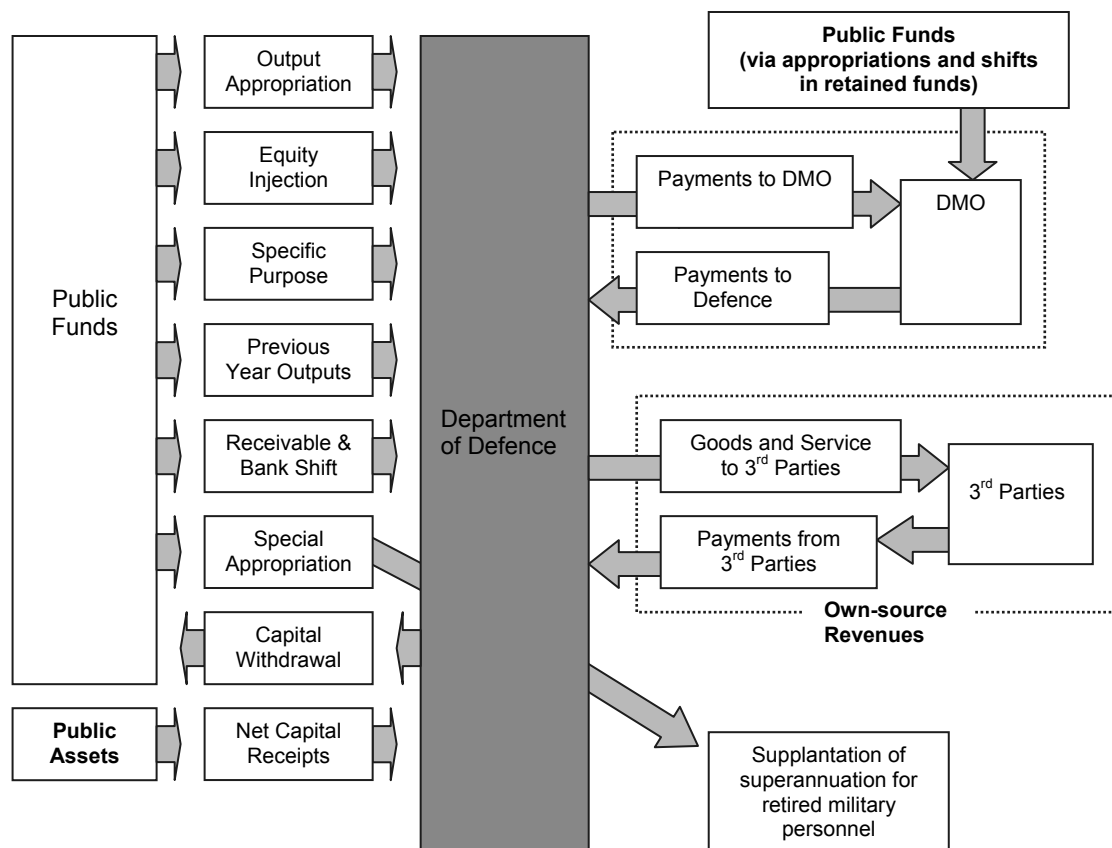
Public Funds

Output Appropriation

Equity Injection

Specific Purpose

Previous Year Outputs

Receivable & Bank Shift

Special Appropriation

Capital Withdrawal

Public Assets

Net Capital Receipts

Department of Defence

Public Funds (via appropriations and shifts in retained funds)

Payments to DMO

DMO

Payments to Defence

Goods and Service to 3$^{rd}$ Parties

3$^{rd}$ Parties

Payments from 3$^{rd}$ Parties

Own-source Revenues

Supplantation of superannuation for retired military personnel